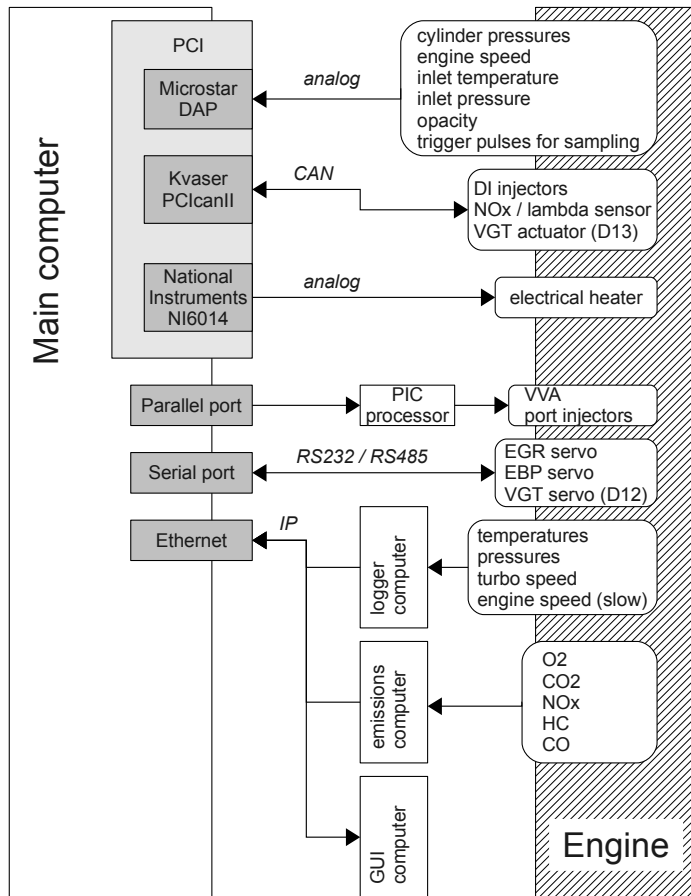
Main computer

PCI

Microstar DAP

analog

cylinder pressures
engine speed
inlet temperature
inlet pressure
opacity
trigger pulses for sampling

Kvaser PCIcanII

CAN

DI injectors
NOx / lambda sensor
VGT actuator (D13)

National Instruments NI6014

analog

electrical heater

Parallel port

PIC processor

VVA
port injectors

Serial port

RS232 / RS485

EGR servo
EBP servo
VGT servo (D12)

Ethernet

IP

logger computer

temperatures
pressures
turbo speed
engine speed (slow)

emissions computer

O2
CO2
NOx
HC
CO

GUI computer

Engine